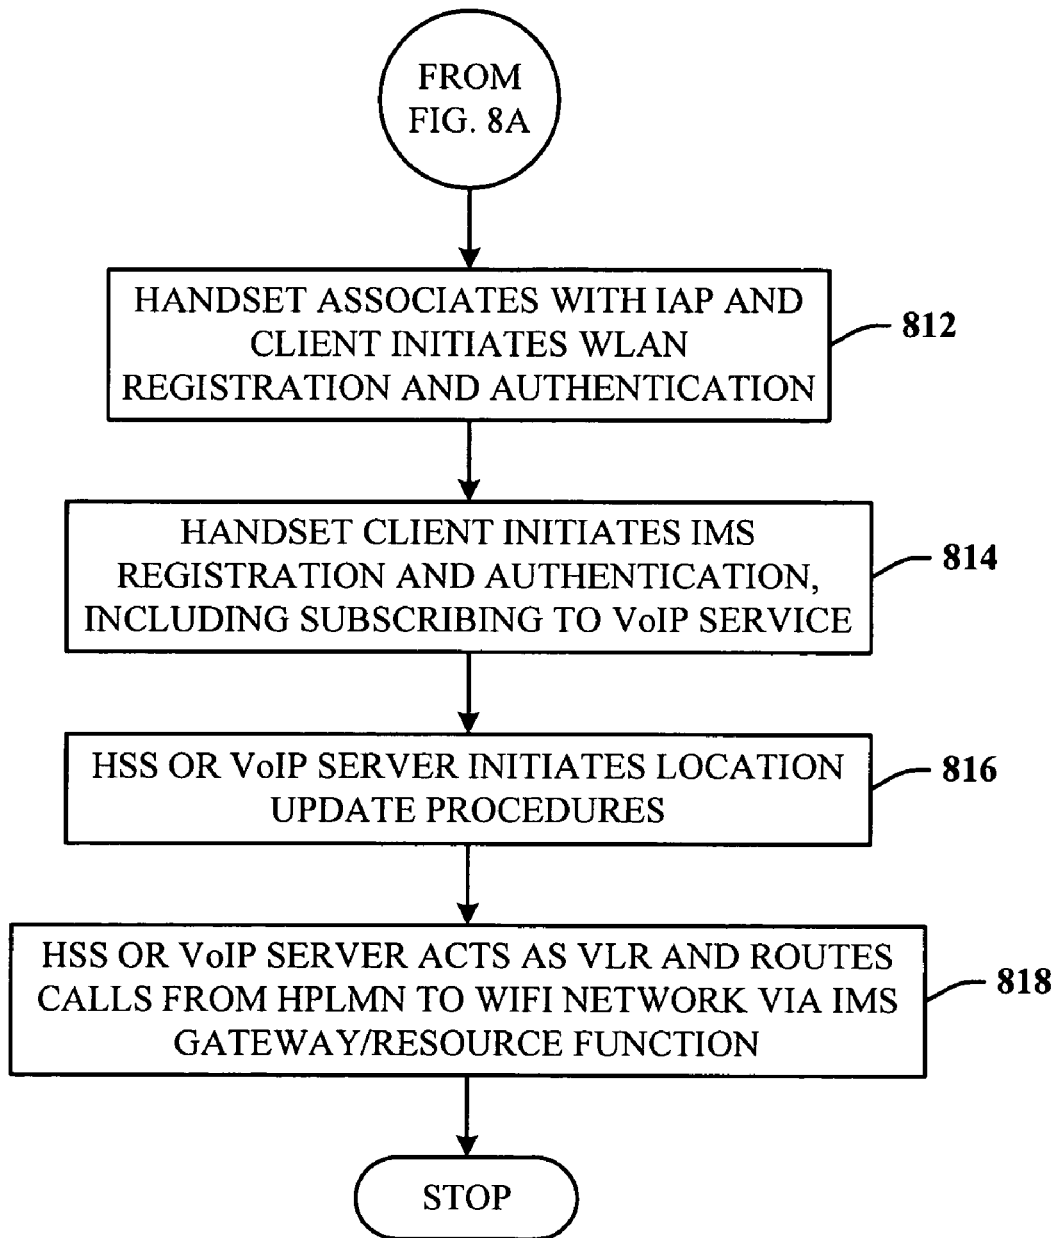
FROM FIG. 8A

HANDSET ASSOCIATES WITH IAP AND CLIENT INITIATES WLAN REGISTRATION AND AUTHENTICATION

812

HANDSET CLIENT INITIATES IMS REGISTRATION AND AUTHENTICATION, INCLUDING SUBSCRIBING TO VoIP SERVICE

814

HSS OR VoIP SERVER INITIATES LOCATION UPDATE PROCEDURES

816

HSS OR VoIP SERVER ACTS AS VLR AND ROUTES CALLS FROM HPLMN TO WIFI NETWORK VIA IMS GATEWAY/RESOURCE FUNCTION

818

STOP